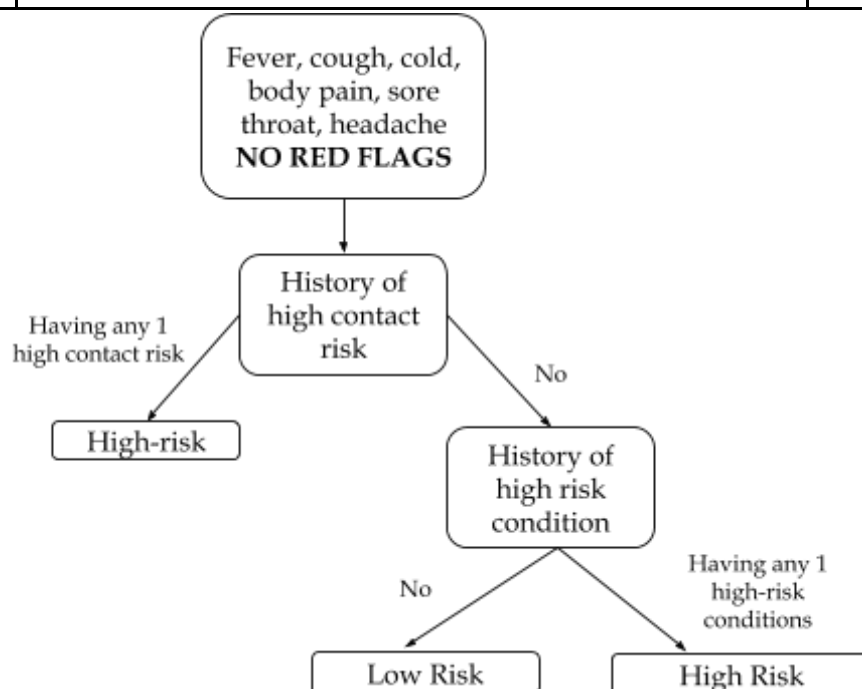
Fever, cough, cold, body pain, sore throat, headache
**NO RED FLAGS**

History of high contact risk

Having any 1 high contact risk

High-risk

No

History of high risk condition

No

Having any 1 high-risk conditions

Low Risk

High Risk